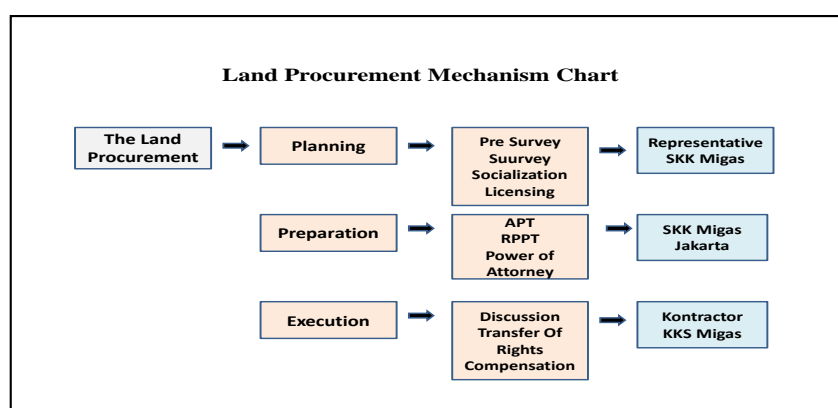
Land Procurement Mechanism Chart

The Land Procurement

Planning

Pre Survey
Suurvey
Socialization
Licensing

Representative SKK Migas

Preparation

APT
RPPT
Power of Attorney

SKK Migas Jakarta

Execution

Discussion
Transfer Of Rights
Compensation

Kontractor KKS Migas